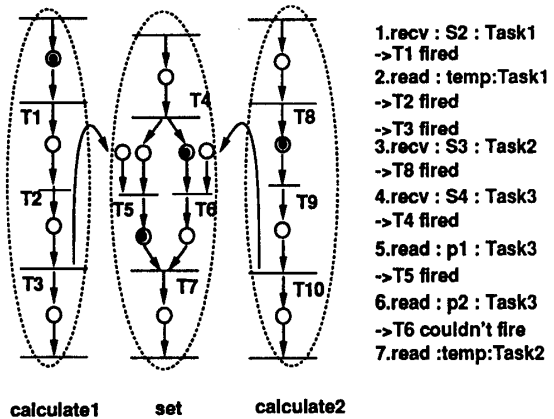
T1
T2
T3
T4
T5
T6
T7
T8
T9
T10

1.recv : S2 : Task1
->T1 fired
2.read : temp:Task1
->T2 fired
->T3 fired
3.recv : S3 : Task2
->T8 fired
4.recv : S4 : Task3
->T4 fired
5.read : p1 : Task3
->T5 fired
6.read : p2 : Task3
->T6 couldn't fire
7.read :temp:Task2

calculate1
set
calculate2